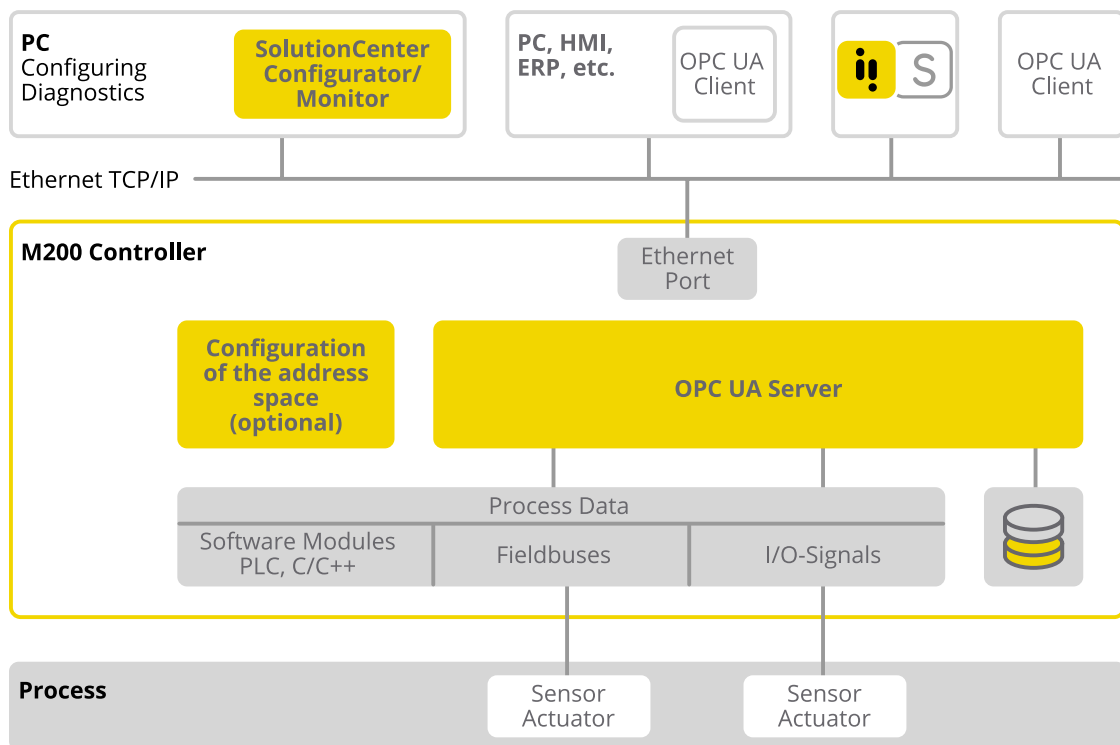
PC
Configuring
Diagnostics

SolutionCenter
Configurator/
Monitor

PC, HMI,
ERP, etc.

OPC UA
Client

S

OPC UA
Client

Ethernet TCP/IP

M200 Controller

Ethernet
Port

Configuration
of the address
space
(optional)

OPC UA Server

Process Data

Software Modules
PLC, C/C++

Fieldbuses

I/O-Signals

Process

Sensor
Actuator

Sensor
Actuator